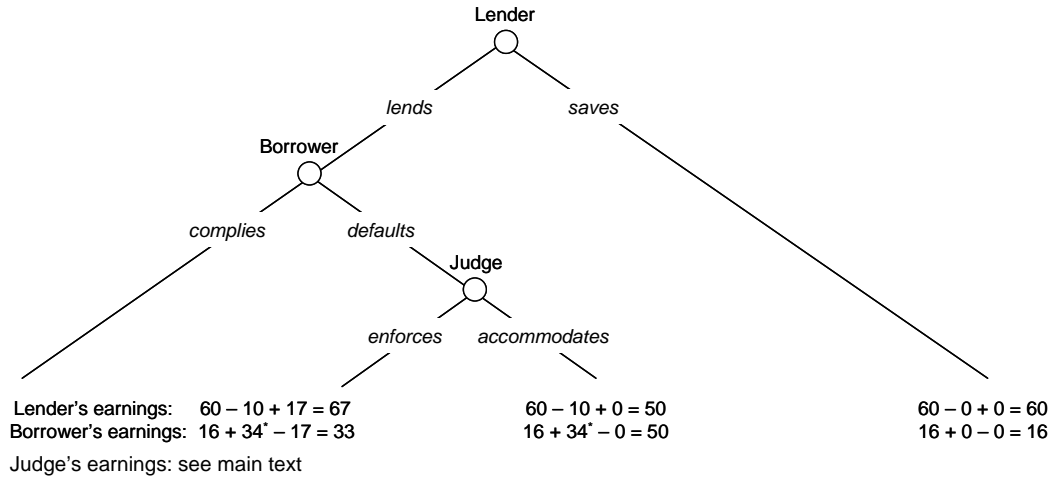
Lender

lends

saves

Borrower

complies

defaults

Judge

enforces

accommodates

Lender's earnings: 60 – 10 + 17 = 67
Borrower's earnings: 16 + 34$^{*}$ – 17 = 33

60 – 10 + 0 = 50
16 + 34$^{*}$ – 0 = 50

60 – 0 + 0 = 60
16 + 0 – 0 = 16

Judge's earnings: see main text